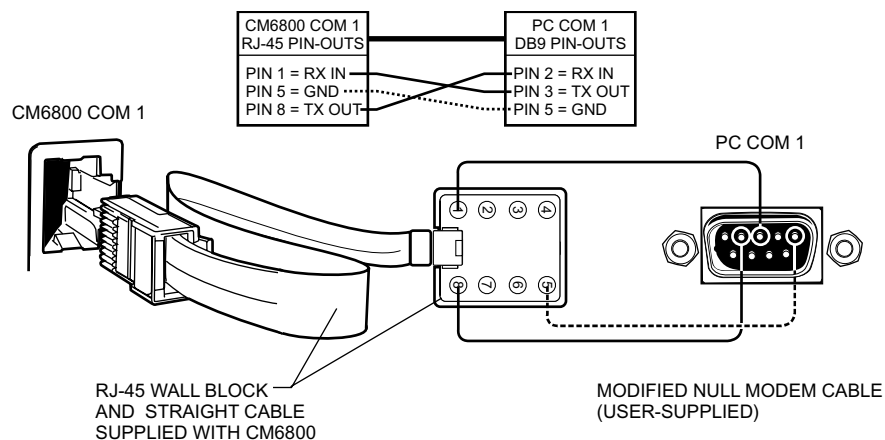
CM6800 COM 1
RJ-45 PIN-OUTS

PIN 1 = RX IN
PIN 5 = GND
PIN 8 = TX OUT

PC COM 1
DB9 PIN-OUTS

PIN 2 = RX IN
PIN 3 = TX OUT
PIN 5 = GND

CM6800 COM 1

PC COM 1

1 2 3 4
8 7 6 5

RJ-45 WALL BLOCK AND STRAIGHT CABLE SUPPLIED WITH CM6800

MODIFIED NULL MODEM CABLE (USER-SUPPLIED)